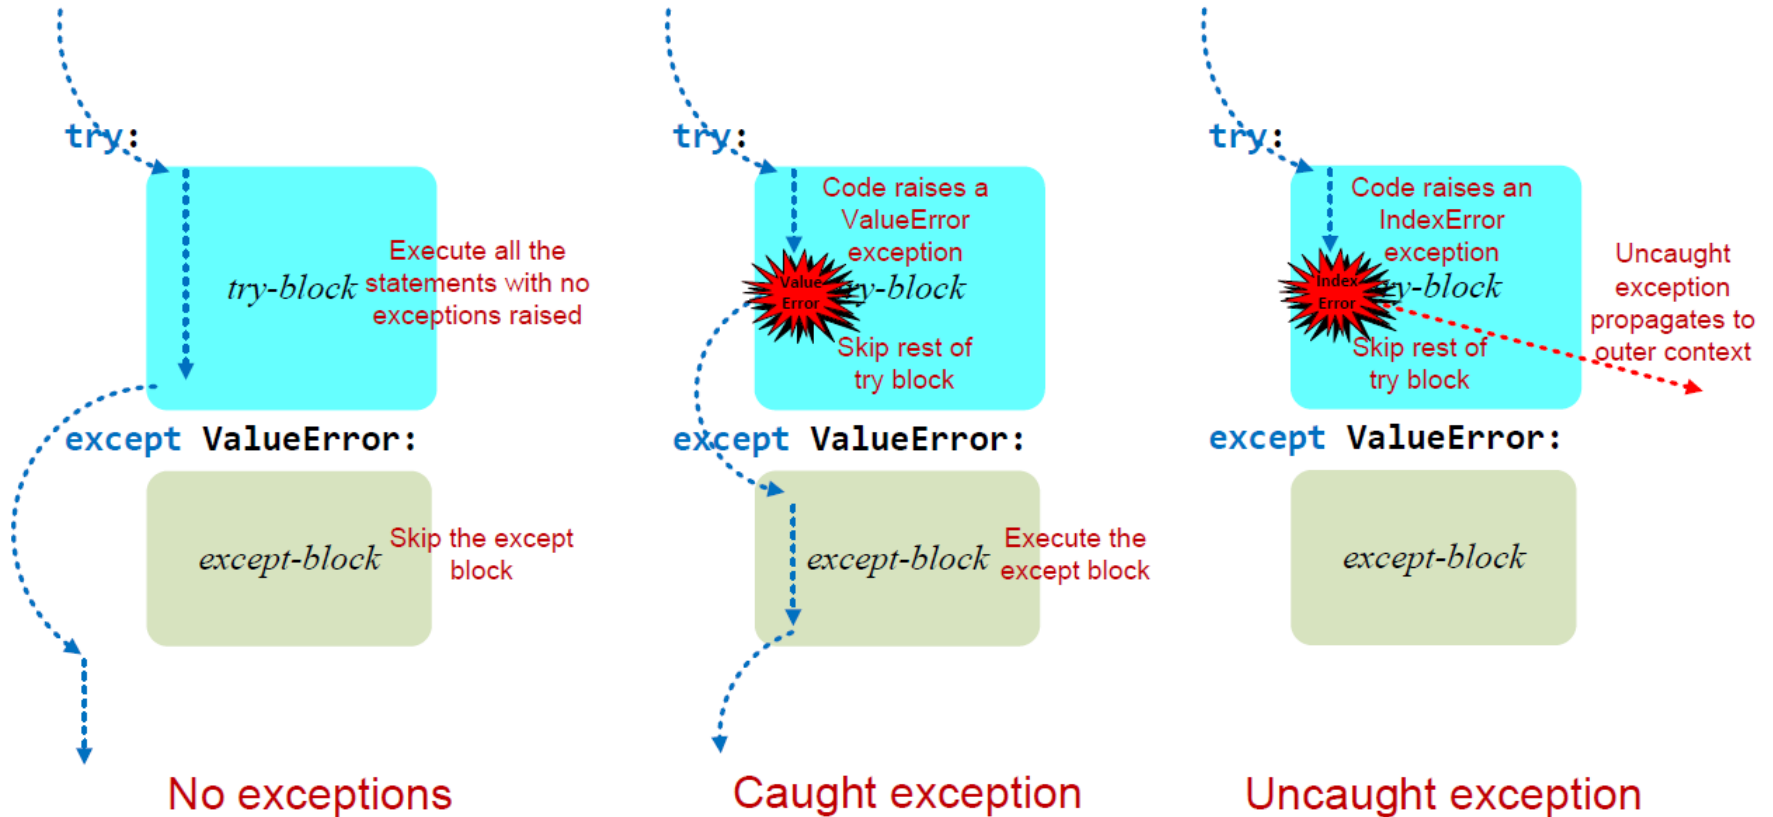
try:

try-block

Execute all the statements with no exceptions raised

except ValueError:

except-block

Skip the except block

No exceptions

try:

Code raises a ValueError exception

Value Error

try-block

Skip rest of try block

except ValueError:

except-block

Execute the except block

Caught exception

try:

Code raises an IndexError exception

Index Error

try-block

Skip rest of try block

Uncaught exception propagates to outer context

except ValueError:

except-block

Uncaught exception